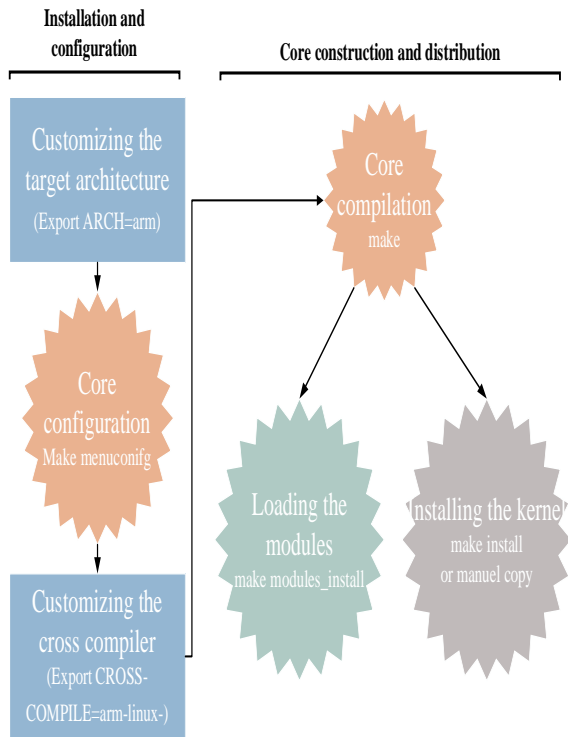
Installation and configuration

Core construction and distribution

Customizing the target architecture
(Export ARCH=arm)

Core configuration
Make menuconifg

Customizing the cross compiler
(Export CROSS-COMPILE=arm-linux-)

Core compilation
make

Loading the modules
make modules_install

Installing the kernel
make install
or manuel copy